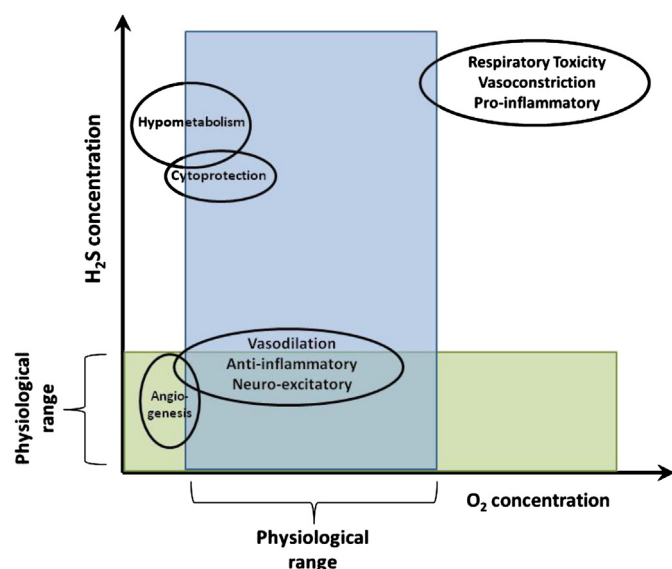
Respiratory Toxicity
Vasoconstriction
Pro-inflammatory

Hypometabolism

Cytoprotection

$H_2S$ concentration

Vasodilation
Anti-inflammatory
Neuro-excitatory

Angiogenesis

Physiological range

$O_2$ concentration

Physiological range